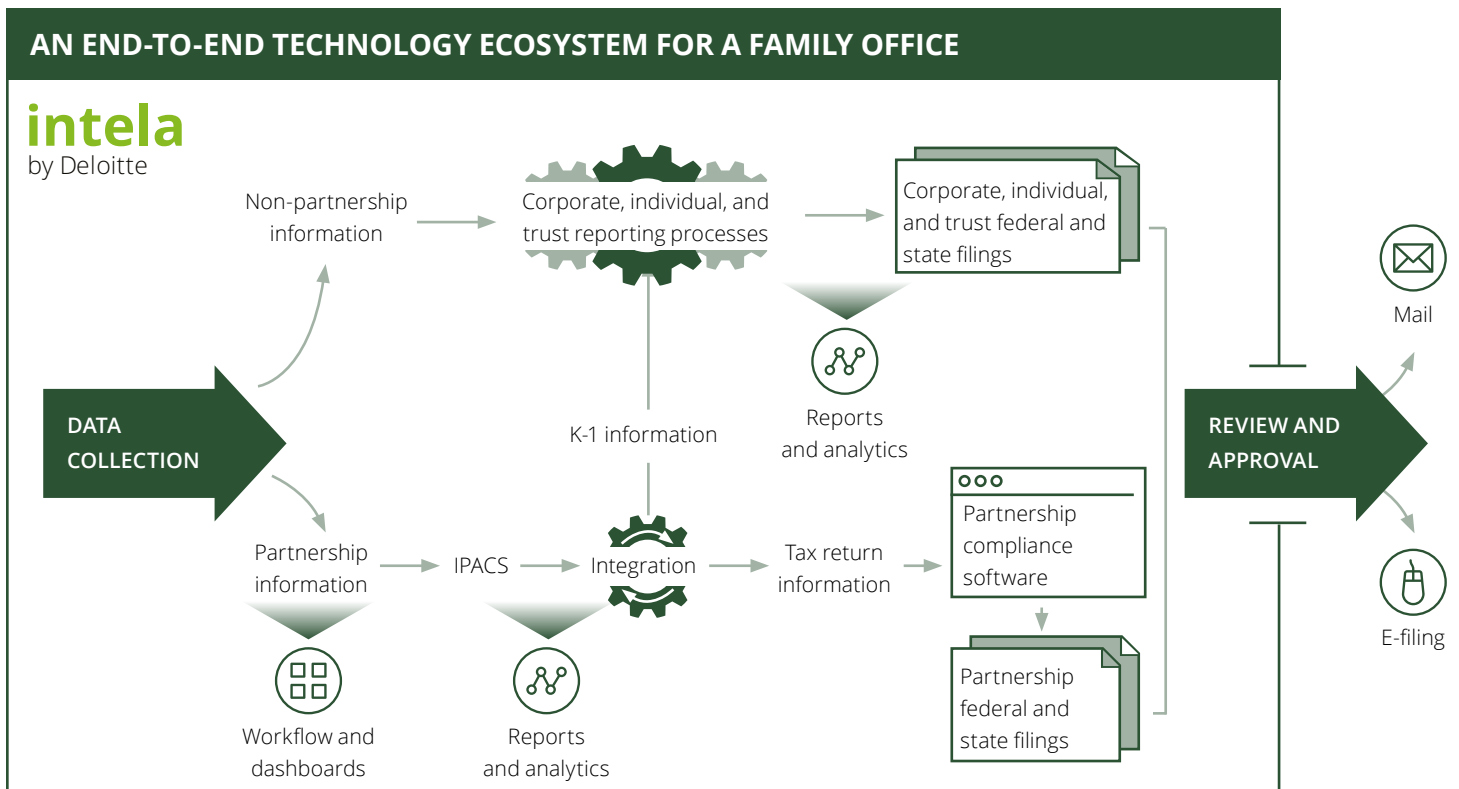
AN END-TO-END TECHNOLOGY ECOSYSTEM FOR A FAMILY OFFICE

intela
by Deloitte

Non-partnership information

Corporate, individual, and trust reporting processes

Corporate, individual, and trust federal and state filings

Reports and analytics

K-1 information

DATA COLLECTION

REVIEW AND APPROVAL

Mail

E-filing

Partnership information

IPACS

Integration

Tax return information

Partnership compliance software

Partnership federal and state filings

Workflow and dashboards

Reports and analytics